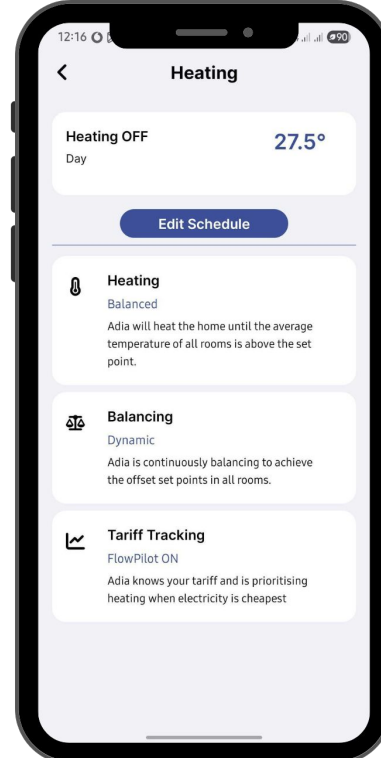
12:16 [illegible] 90

Heating

Heating OFF
Day

27.5°

Edit Schedule

Heating
Balanced
Adia will heat the home until the average temperature of all rooms is above the set point.

Balancing
Dynamic
Adia is continuously balancing to achieve the offset set points in all rooms.

Tariff Tracking
FlowPilot ON
Adia knows your tariff and is prioritising heating when electricity is cheapest